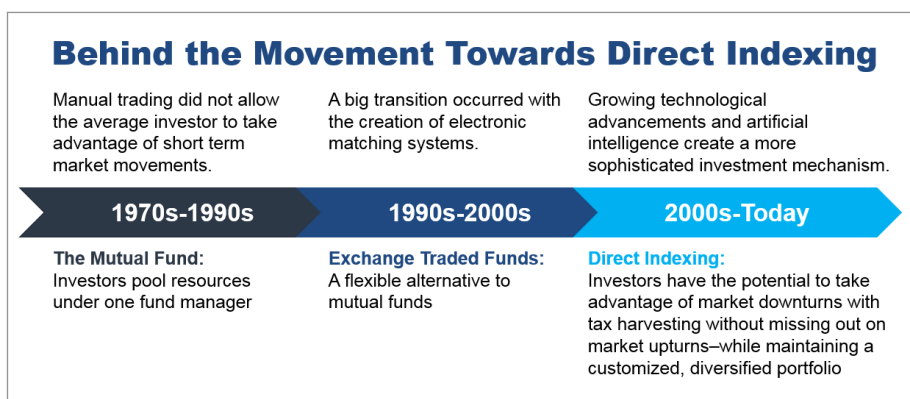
Behind the Movement Towards Direct Indexing

Manual trading did not allow the average investor to take advantage of short term market movements.

A big transition occurred with the creation of electronic matching systems.

Growing technological advancements and artificial intelligence create a more sophisticated investment mechanism.

1970s-1990s

1990s-2000s

2000s-Today

The Mutual Fund:
Investors pool resources under one fund manager

Exchange Traded Funds:
A flexible alternative to mutual funds

Direct Indexing:
Investors have the potential to take advantage of market downturns with tax harvesting without missing out on market upturns–while maintaining a customized, diversified portfolio